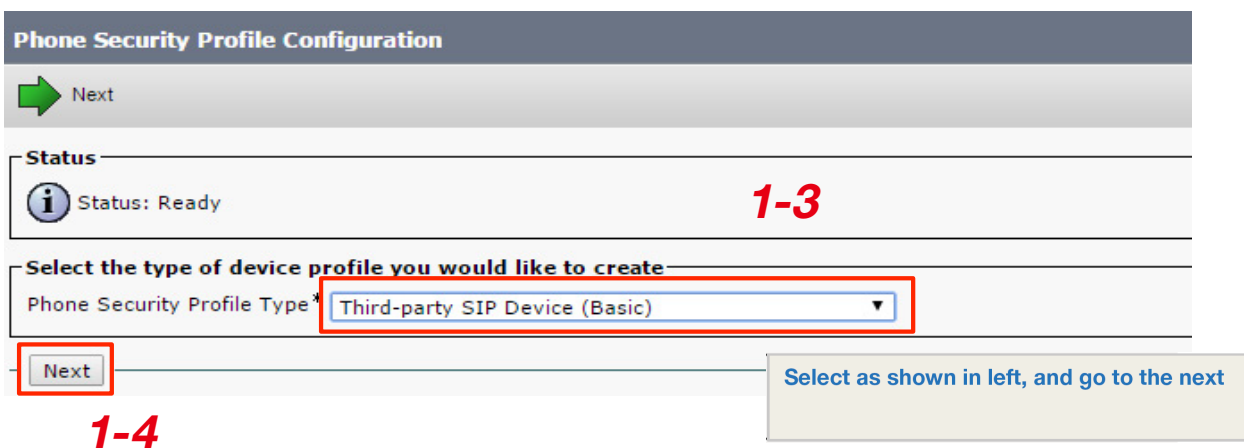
Phone Security Profile Configuration

Next

Status

Status: Ready

1-3

Select the type of device profile you would like to create

Phone Security Profile Type* Third-party SIP Device (Basic)

Next

Select as shown in left, and go to the next

1-4